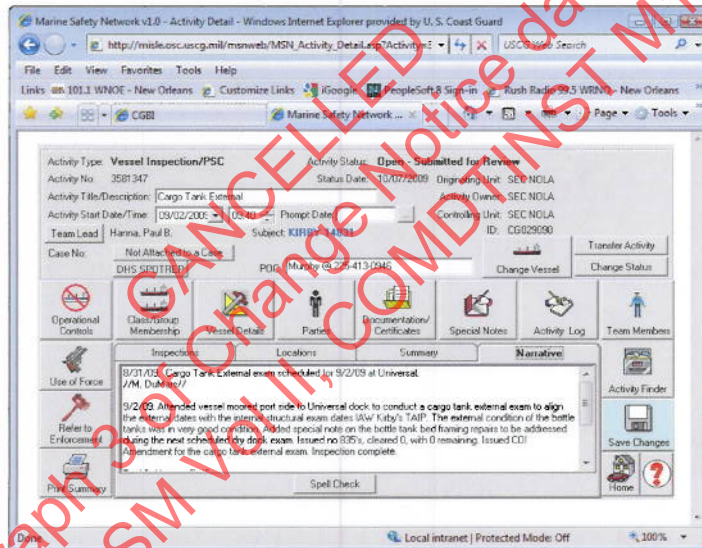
Marine Safety Network v1.0 - Activity Detail - Windows Internet Explorer provided by U. S. Coast Guard

http://misle.osc.uscg.mil/msnweb/MSN_Activity_Detail.asp?ActivityI

USCG Web Search

File Edit View Favorites Tools Help

Links 101.1 WNOE - New Orleans Customize Links iGoogle PeopleSoft 8 Sign-in Rush Radio 99.5 WRNO - New Orleans

CGBI Marine Safety Network ... Page Tools

Activity Type: Vessel Inspection/PSC Activity Status: Open - Submitted for Review

Activity No: 3581347 Status Date: 10/07/2009 Originating Unit: SEC NOLA

Activity Title/Description: Cargo Tank External Activity Owner: SEC NOLA

Activity Start Date/Time: 09/02/2009 09:40 Prompt Date: Controlling Unit: SEC NOLA

Team Lead Hanna, Paul B. Subject: KIRBY 14831 ID: CG029090

Case No: Not Attached to a Case Transfer Activity

DHS SPOTREP POC: Murphy @ 225-413-0946 Change Vessel Change Status

Operational Controls Class/Group Membership Vessel Details Parties Documentation/Certificates Special Notes Activity Log Team Members

Use of Force Refer to Enforcement Print Summary

Inspection Locations Summary Narrative

8/31/09: Cargo Tank External exam scheduled for 9/2/09 at Universal. //M. DuMars//

9/2/09: Attended vessel moored port side to Universal dock to conduct a cargo tank external exam to align the external dates with the internal structural exam dates IAW Kirby's TAIP. The external condition of the bottle tanks was in very good condition. Added special note on the bottle tank bed framing repairs to be addressed during the next scheduled dry dock exam. Issued no 835's, cleared 0, with 0 remaining. Issued COI Amendment for the cargo tank external exam. Inspection complete.

Spell Check

Activity Finder Save Changes Home

Done Local intranet | Protected Mode: Off 100%

CANCELLED Change Notice dated COMDTINST M16000 MSM Vol II